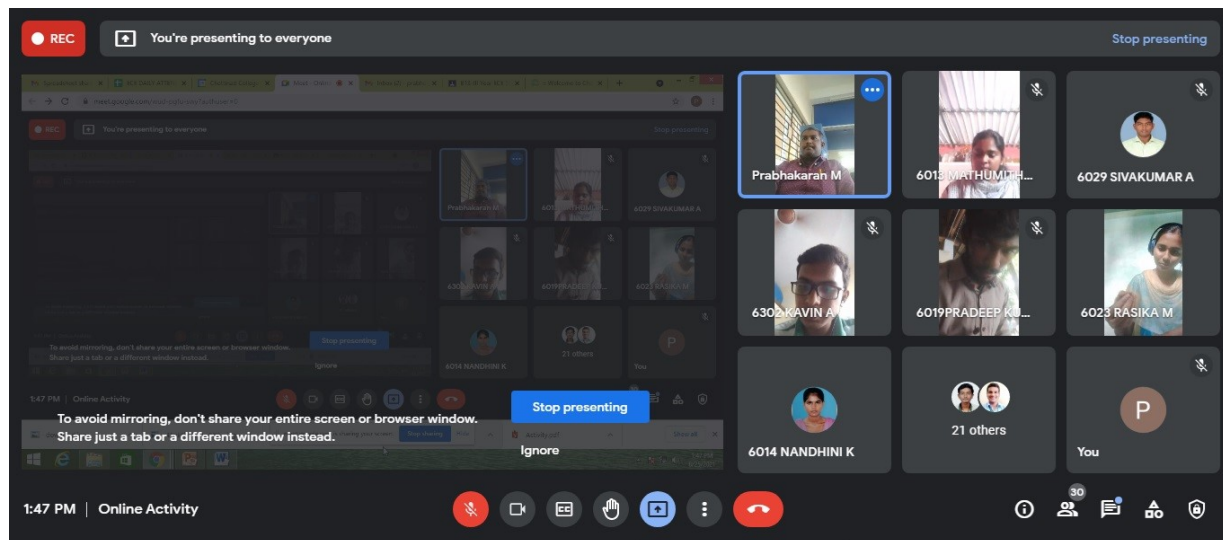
REC

You're presenting to everyone

Stop presenting

Prabhakaran M

6013 MATHUMITH...

6029 SIVAKUMAR A

6302 KAVIN A

6019PRADEEP KU...

6023 RASIKA M

6014 NANDHINI K

21 others

P

You

To avoid mirroring, don't share your entire screen or browser window. Share just a tab or a different window instead.

Stop presenting

Ignore

1:47 PM | Online Activity

30